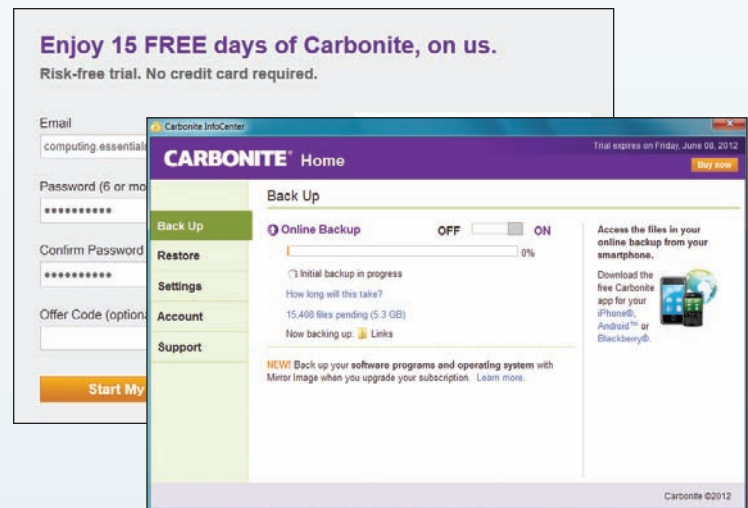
Enjoy 15 FREE days of Carbonite, on us.
Risk-free trial. No credit card required.

Email
computing.essentials

Password (6 or mo
••••••••••

Confirm Password
••••••••••

Offer Code (optiona

Start My

Carbonite InfoCenter

CARBONITE Home

Trial expires on Friday, June 08, 2012

Buy now

Back Up

Back Up
Restore
Settings
Account
Support

Online Backup
OFF ON
0%
Initial backup in progress
How long will this take?
15,408 files pending (5.3 GB)
Now backing up: Links

NEW! Back up your software programs and operating system with Mirror Image when you upgrade your subscription. Learn more.

Access the files in your online backup from your smartphone.

Download the free Carbonite app for your iPhone®, Android™ or Blackberry®.

Carbonite ©2012